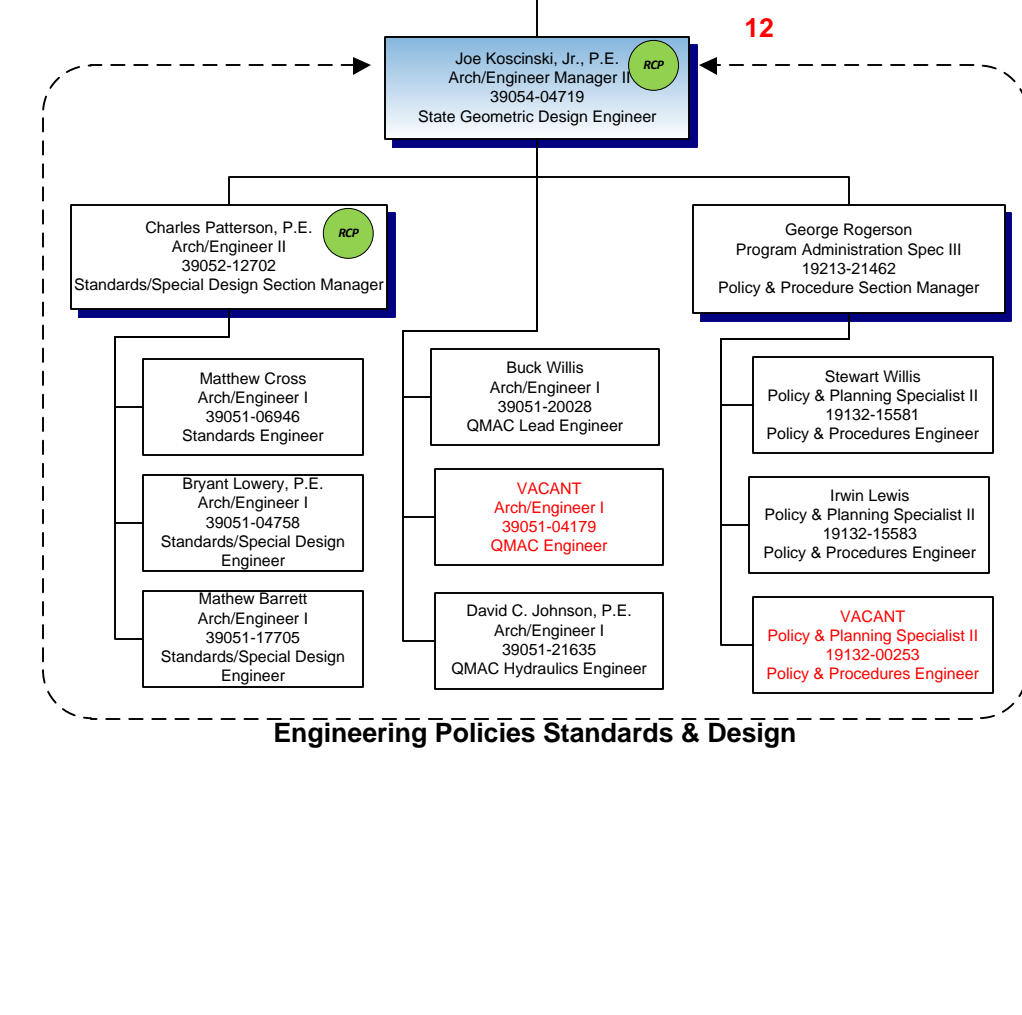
12

Joe Koscinski, Jr., P.E.
Arch/Engineer Manager II
39054-04719
State Geometric Design Engineer
RCP

Charles Patterson, P.E.
Arch/Engineer II
39052-12702
Standards/Special Design Section Manager
RCP

Matthew Cross
Arch/Engineer I
39051-06946
Standards Engineer

Bryant Lowery, P.E.
Arch/Engineer I
39051-04758
Standards/Special Design Engineer

Mathew Barrett
Arch/Engineer I
39051-17705
Standards/Special Design Engineer

Buck Willis
Arch/Engineer I
39051-20028
QMAC Lead Engineer

VACANT
Arch/Engineer I
39051-04179
QMAC Engineer

David C. Johnson, P.E.
Arch/Engineer I
39051-21635
QMAC Hydraulics Engineer

George Rogerson
Program Administration Spec III
19213-21462
Policy & Procedure Section Manager

Stewart Willis
Policy & Planning Specialist II
19132-15581
Policy & Procedures Engineer

Irwin Lewis
Policy & Planning Specialist II
19132-15583
Policy & Procedures Engineer

VACANT
Policy & Planning Specialist II
19132-00253
Policy & Procedures Engineer

Engineering Policies Standards & Design